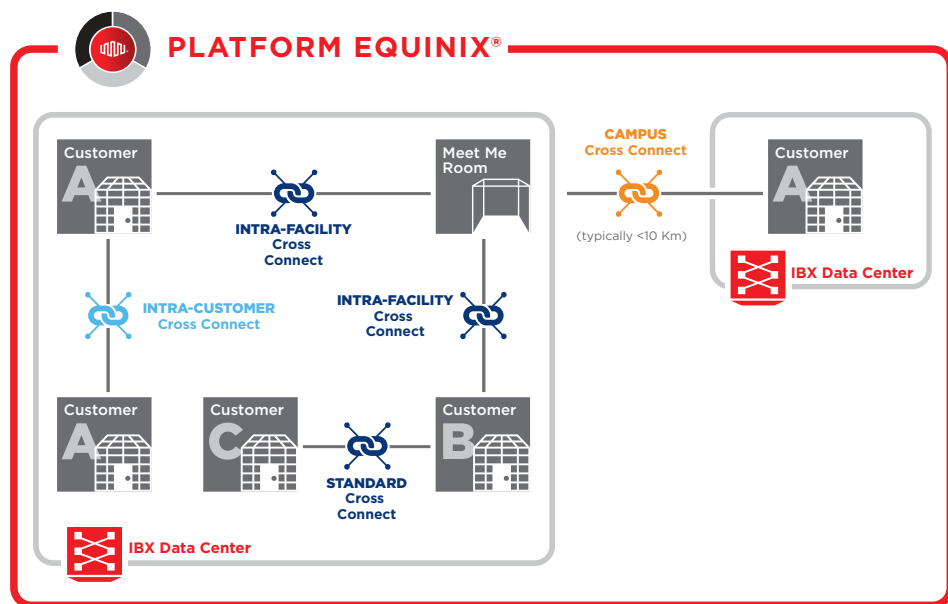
PLATFORM EQUINIX®

Customer A

INTRA-FACILITY Cross Connect

Meet Me Room

CAMPUS Cross Connect

(typically <10 Km)

Customer A

IBX Data Center

INTRA-CUSTOMER Cross Connect

INTRA-FACILITY Cross Connect

Customer A

Customer C

STANDARD Cross Connect

Customer B

IBX Data Center